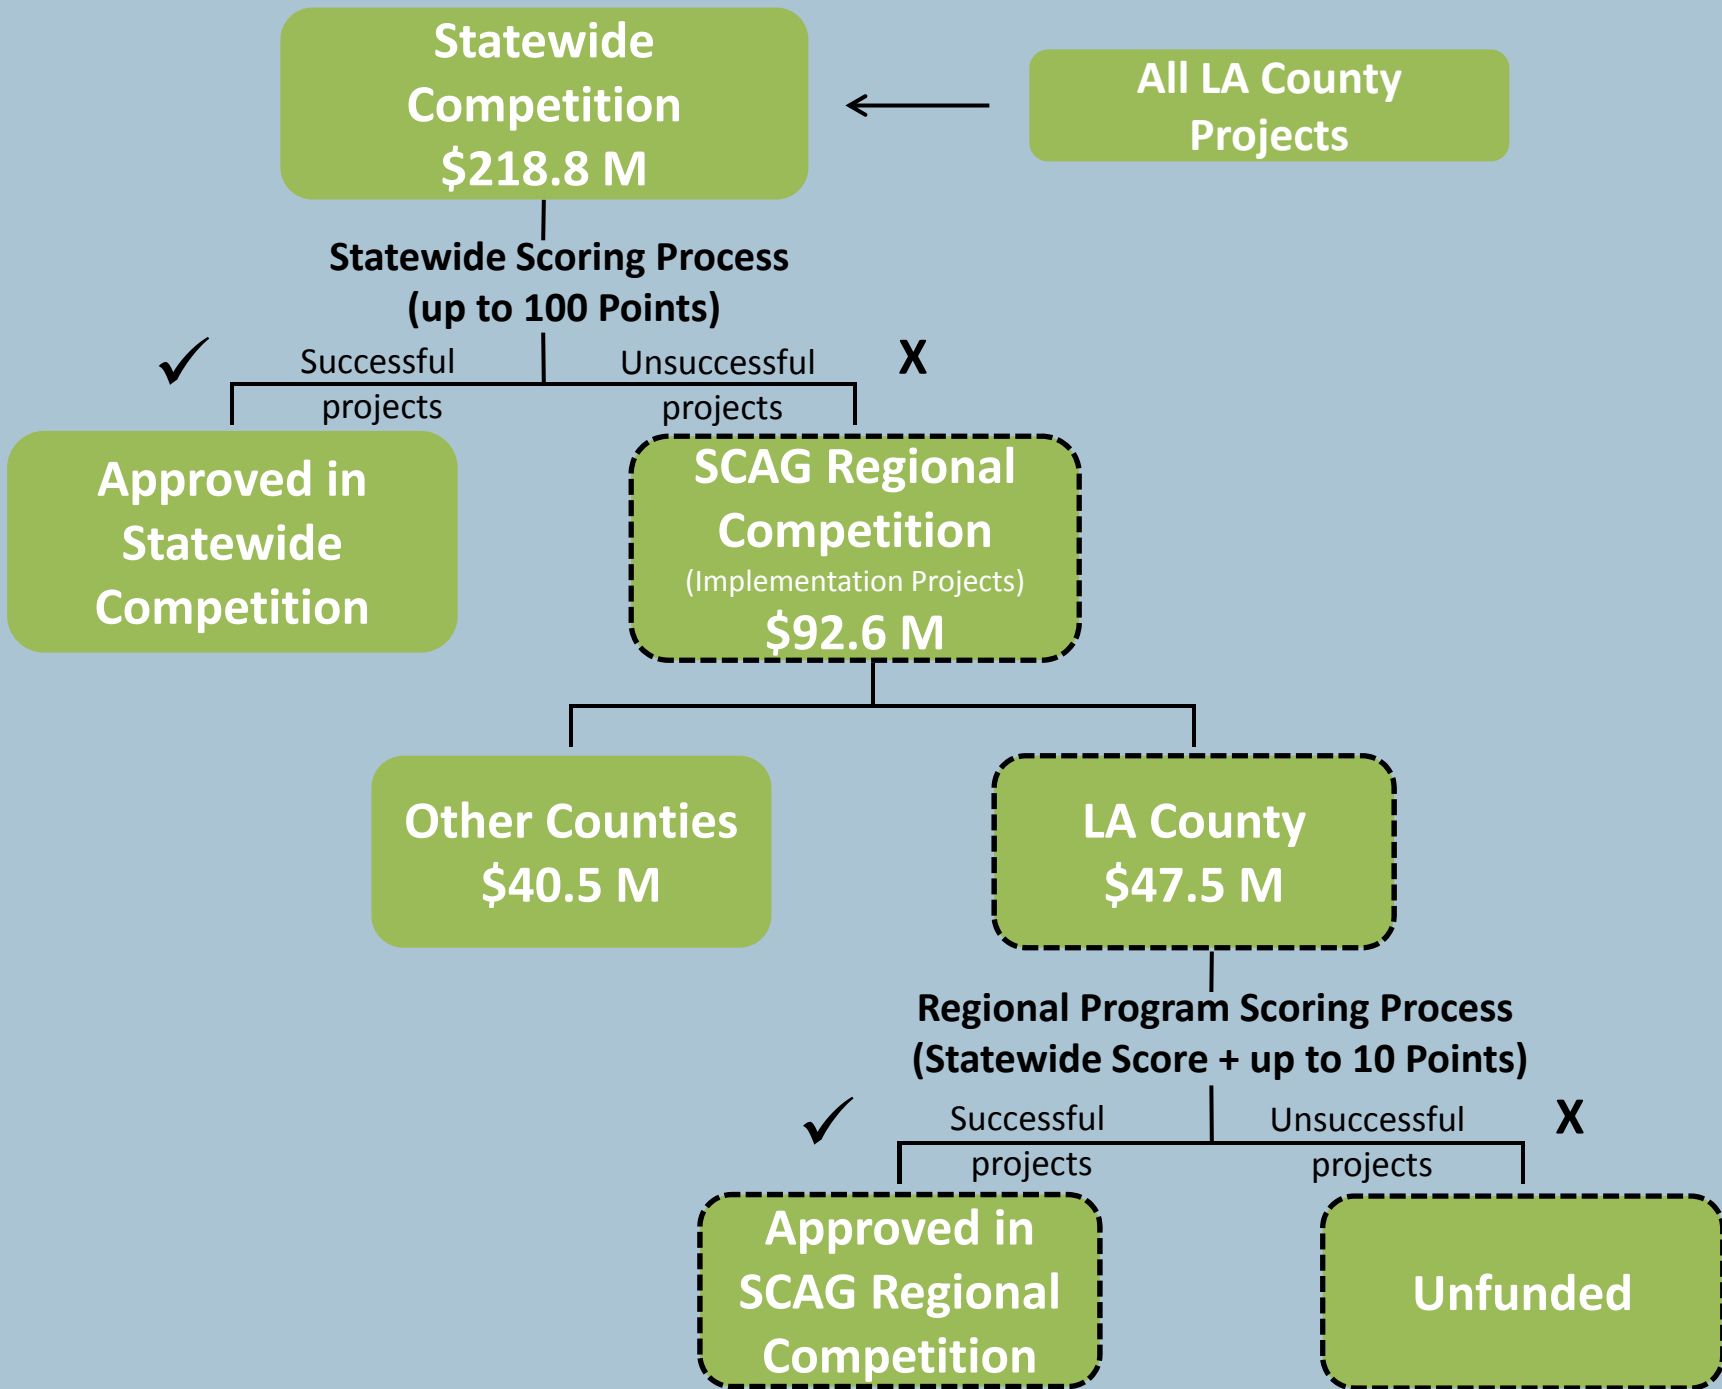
Statewide Competition $218.8 M

All LA County Projects

Statewide Scoring Process (up to 100 Points)

✓ Successful projects

Unsuccessful projects X

Approved in Statewide Competition

SCAG Regional Competition (Implementation Projects) $92.6 M

Other Counties $40.5 M

LA County $47.5 M

Regional Program Scoring Process (Statewide Score + up to 10 Points)

✓ Successful projects

Unsuccessful projects X

Approved in SCAG Regional Competition

Unfunded